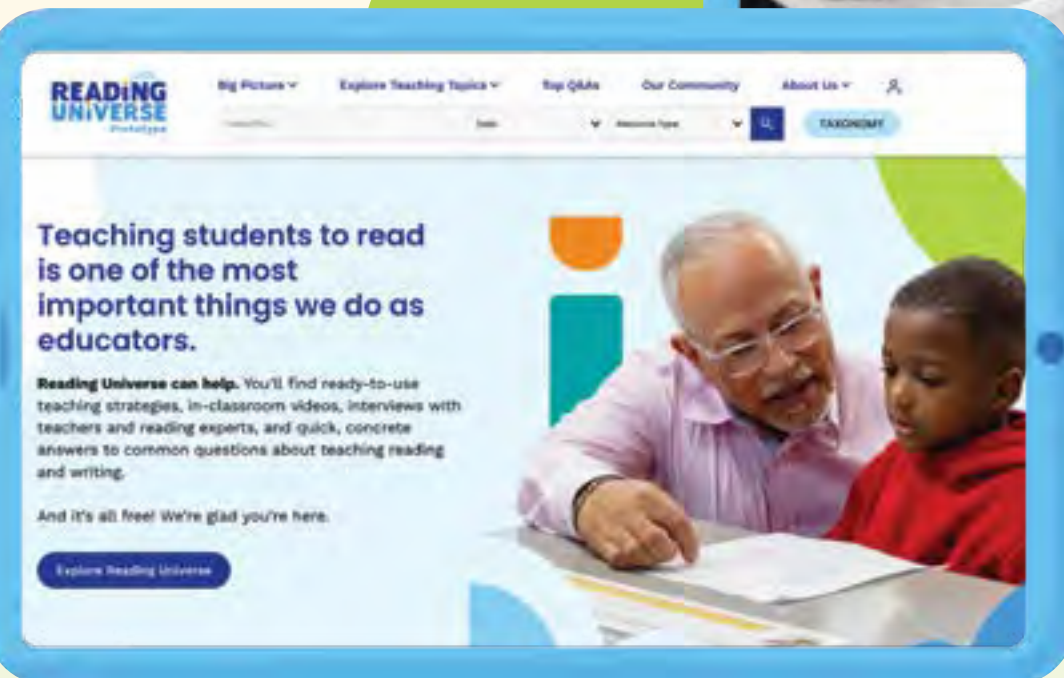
READiNG UNiVERSE Prototype

Big Picture Explore Teaching Topics Top Q&As Our Community About Us

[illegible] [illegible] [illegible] TAXONOMY

Teaching students to read is one of the most important things we do as educators.

Reading Universe can help. You'll find ready-to-use teaching strategies, in-classroom videos, interviews with teachers and reading experts, and quick, concrete answers to common questions about teaching reading and writing.

And it's all free! We're glad you're here.

Explore Reading Universe